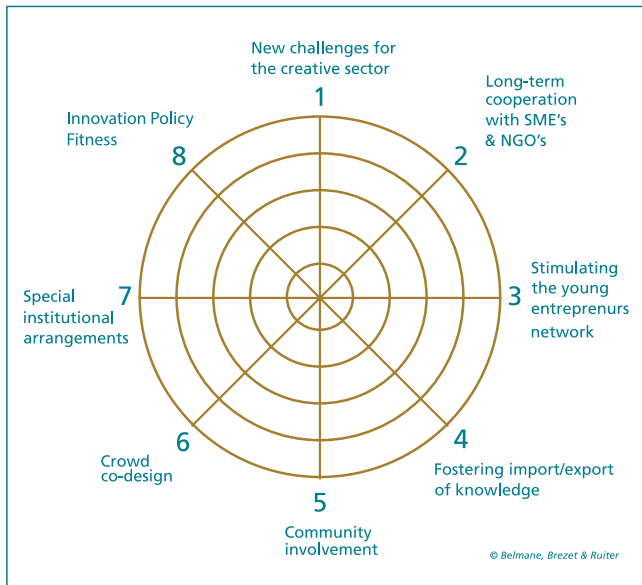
New challenges for the creative sector

1

Long-term cooperation with SME's & NGO's

2

Innovation Policy Fitness

8

Stimulating the young entreprenurs network

3

Special institutional arrangements

7

6

Crowd co-design

4

Fostering import/export of knowledge

5

Community involvement

© Belmane, Brezet & Ruiter